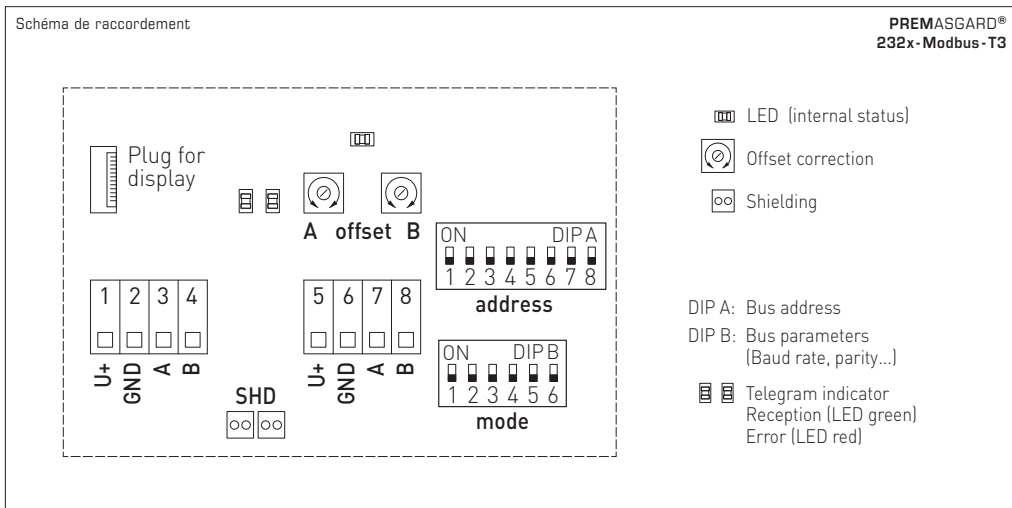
Schéma de raccordement

PREMASGARD®
232x-Modbus-T3

Plug for display

A offset B

ON DIP A
1 2 3 4 5 6 7 8
address

1 2 3 4
U+ GND A B

5 6 7 8
U+ GND A B

SHD

ON DIP B
1 2 3 4 5 6
mode

LED (internal status)

Offset correction

Shielding

DIP A: Bus address
DIP B: Bus parameters (Baud rate, parity...)

Telegram indicator
Reception (LED green)
Error (LED red)